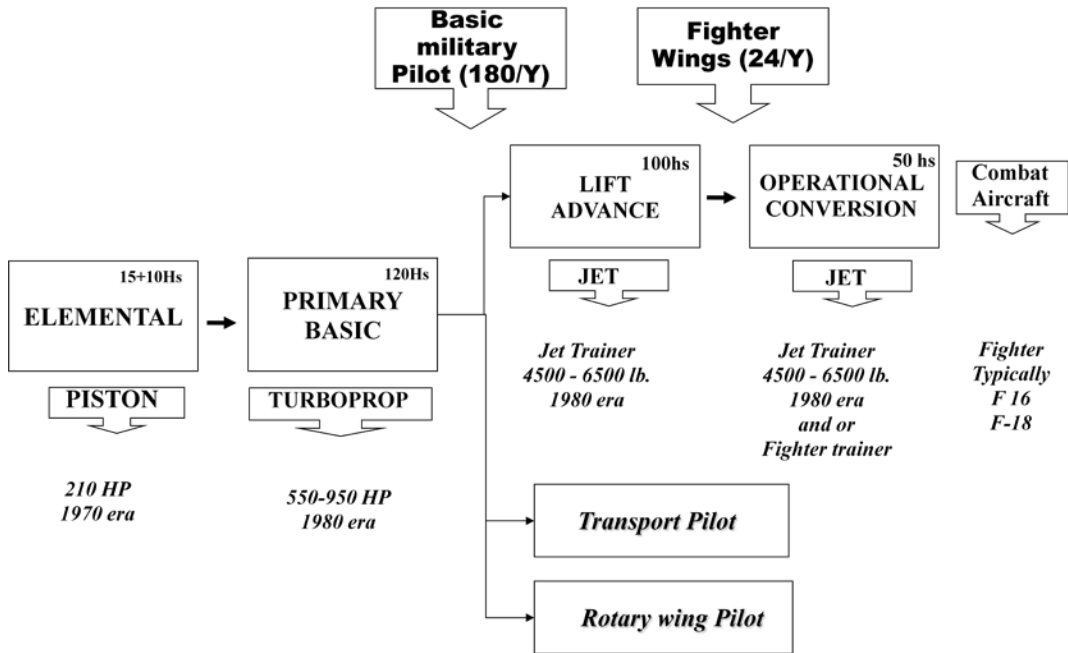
Basic military Pilot (180/Y)

Fighter Wings (24/Y)

100hs
LIFT ADVANCE

50 hs
OPERATIONAL CONVERSION

Combat Aircraft

15+10Hs
ELEMENTAL

120Hs
PRIMARY BASIC

JET

JET

PISTON

TURBOPROP

Jet Trainer
4500 - 6500 lb.
1980 era

Jet Trainer
4500 - 6500 lb.
1980 era
and or
Fighter trainer

Fighter
Typically
F 16
F-18

210 HP
1970 era

550-950 HP
1980 era

Transport Pilot

Rotary wing Pilot